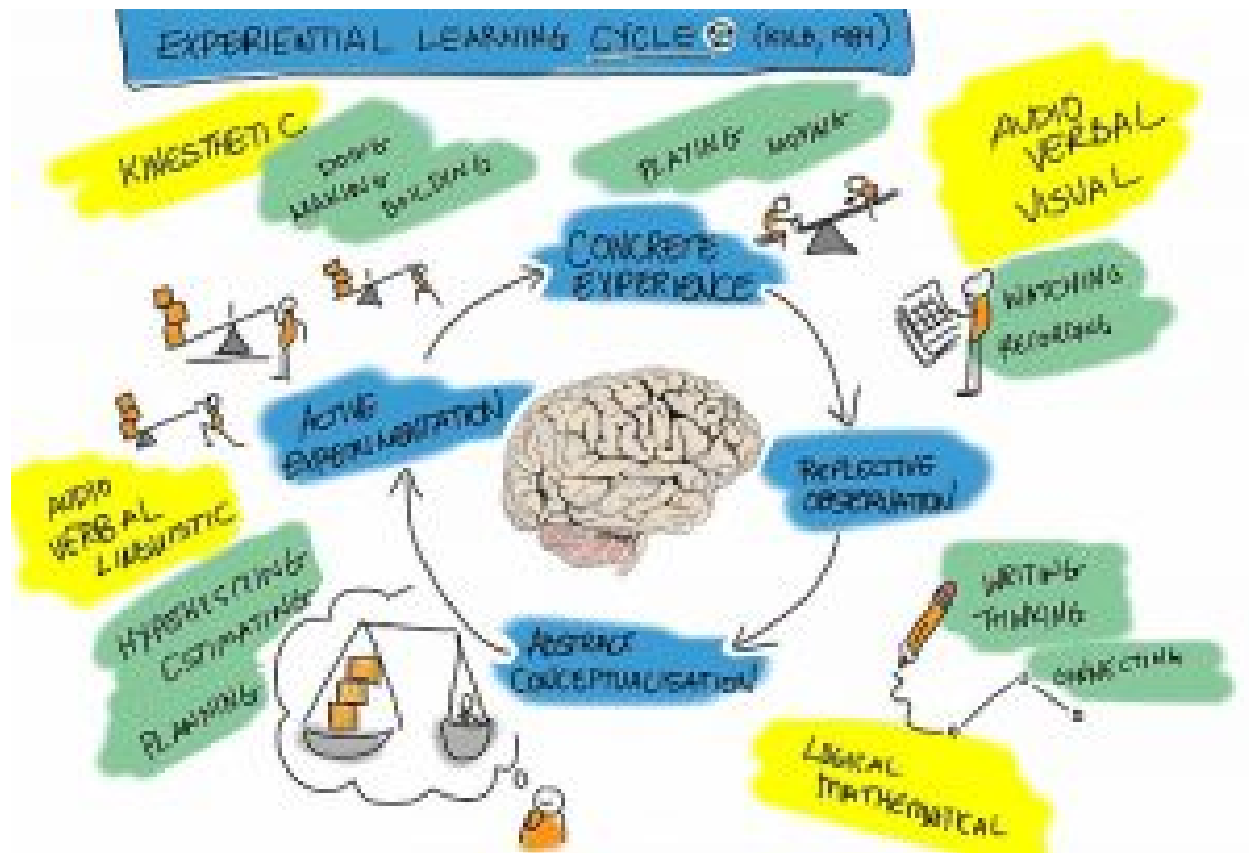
EXPERIENTIAL LEARNING CYCLE (KOLB, 1984)

KINESTHETIC

DOING
MAKING
BUILDING

PLAYING
MOVING

AUDIO
VERBAL
VISUAL

CONCRETE
EXPERIENCE

WATCHING
RECORDING

ACTIVE
EXPERIMENTATION

REFLECTING
OBSERVATION

AUDIO
VERBAL
LINGUISTIC

HYPOTHESISING
ESTIMATING
PLANNING

WRITING
THINKING

CONNECTING

ABSTRACT
CONCEPTUALISATION

LOGICAL
MATHEMATICAL